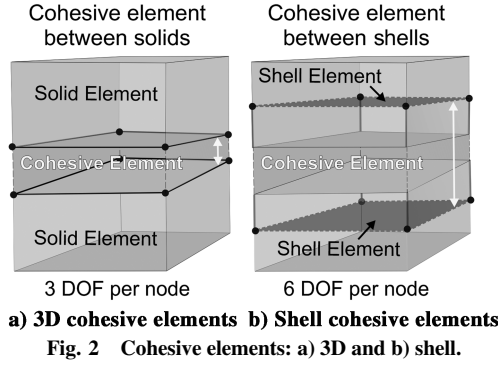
Cohesive element between solids

Solid Element

Cohesive Element

Solid Element

3 DOF per node

Cohesive element between shells

Shell Element

Cohesive Element

Shell Element

6 DOF per node

a) 3D cohesive elements b) Shell cohesive elements

Fig. 2 Cohesive elements: a) 3D and b) shell.